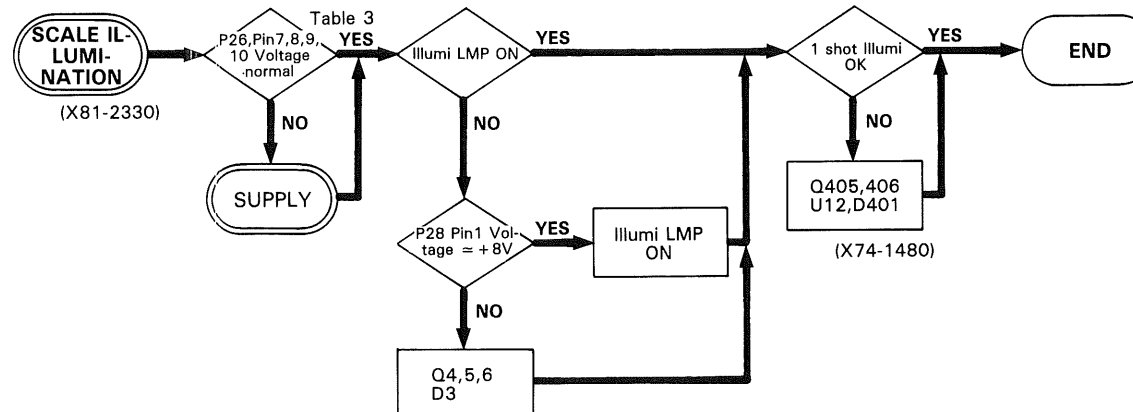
SCALE ILLUMINATION

(X81-2330)

Table 3

P26,Pin7,8,9, 10 Voltage normal

YES

NO

SUPPLY

Illumi LMP ON

YES

NO

P28 Pin1 Voltage $\simeq +8V$

YES

Illumi LMP ON

NO

Q4,5,6 D3

1 shot Illumi OK

YES

NO

Q405,406 U12,D401

(X74-1480)

END